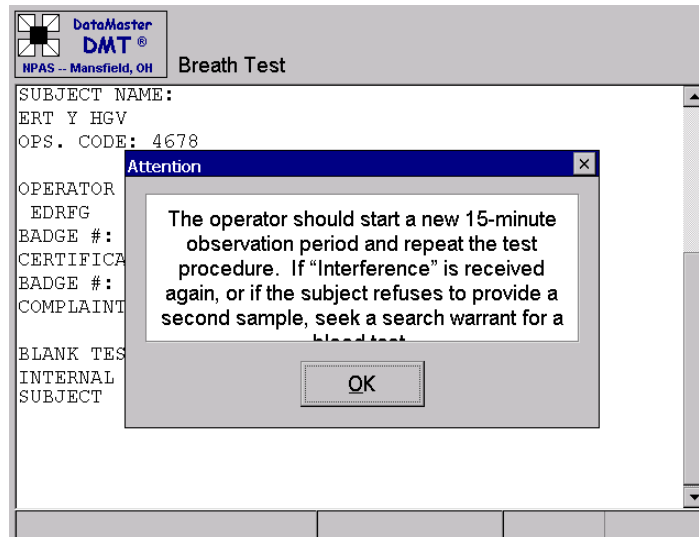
DataMaster
DMT ®
NPAS -- Mansfield, OH

Breath Test

SUBJECT NAME:
ERT Y HGV
OPS. CODE: 4678

OPERATOR
EDRFG
BADGE #:
CERTIFICA
BADGE #:
COMPLAINT

BLANK TES
INTERNAL
SUBJECT

Attention

×

The operator should start a new 15-minute observation period and repeat the test procedure. If “Interference” is received again, or if the subject refuses to provide a second sample, seek a search warrant for a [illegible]

OK